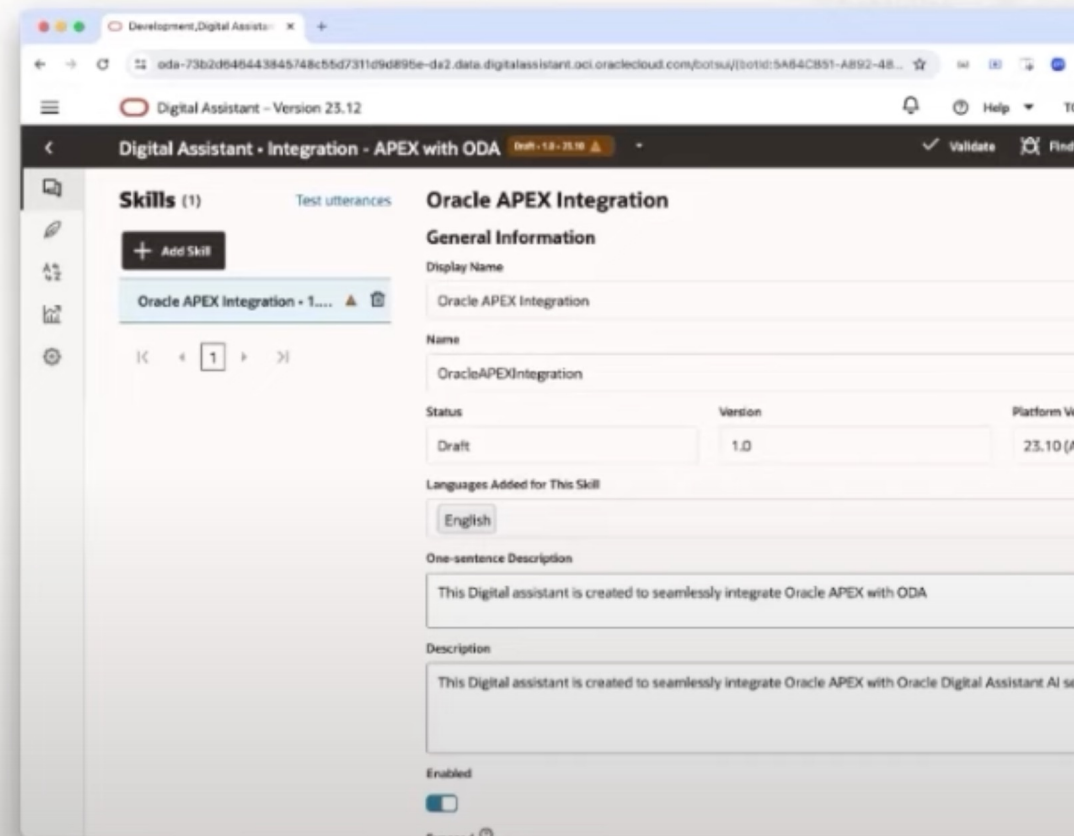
Development,Digital Assista ×
+

oda-73b2d646443845748c55d7311d9d895e-da2.data.digitalassistant.oci.oraclecloud.com/botsui/(botId:5A64CB51-A892-48...

Digital Assistant – Version 23.12
Help
T(

Digital Assistant • Integration - APEX with ODA
Draft • 1.0 • 23.10
Validate
Find

Skills (1)
Test utterances
+ Add Skill
Oracle APEX Integration • 1....

K < 1 > >I

Oracle APEX Integration
General Information
Display Name
Oracle APEX Integration
Name
OracleAPEXIntegration
Status
Draft
Version
1.0
Platform V
23.10 (A
Languages Added for This Skill
English
One-sentence Description
This Digital assistant is created to seamlessly integrate Oracle APEX with ODA
Description
This Digital assistant is created to seamlessly integrate Oracle APEX with Oracle Digital Assistant AI se
Enabled